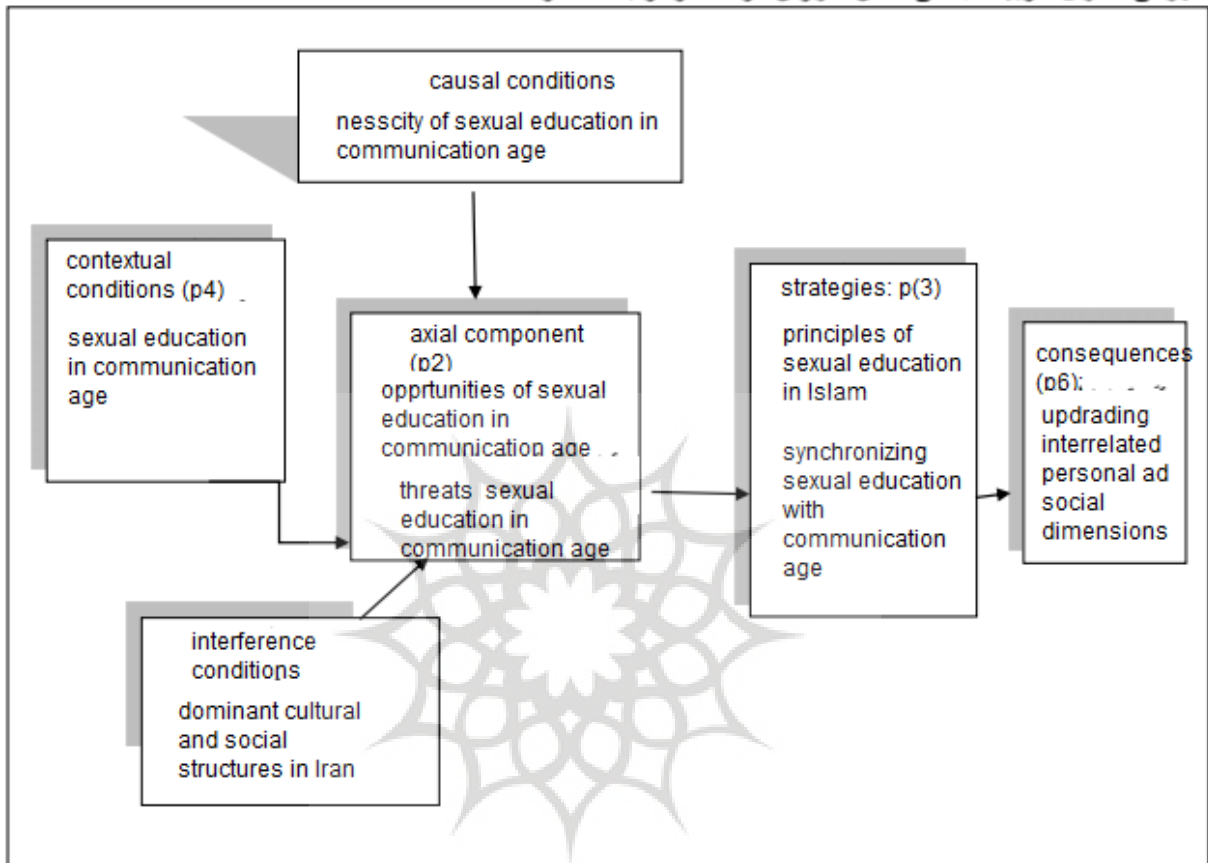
causal conditions
nesscity of sexual education in communication age

contextual conditions (p4)
sexual education in communication age

axial component (p2)
opprtunities of sexual education in communication age
threats sexual education in communication age

strategies: p(3)
principles of sexual education in Islam
synchronizing sexual education with communication age

consequences (p6):
updrading interrelated personal ad social dimensions

interference conditions
dominant cultural and social structures in Iran